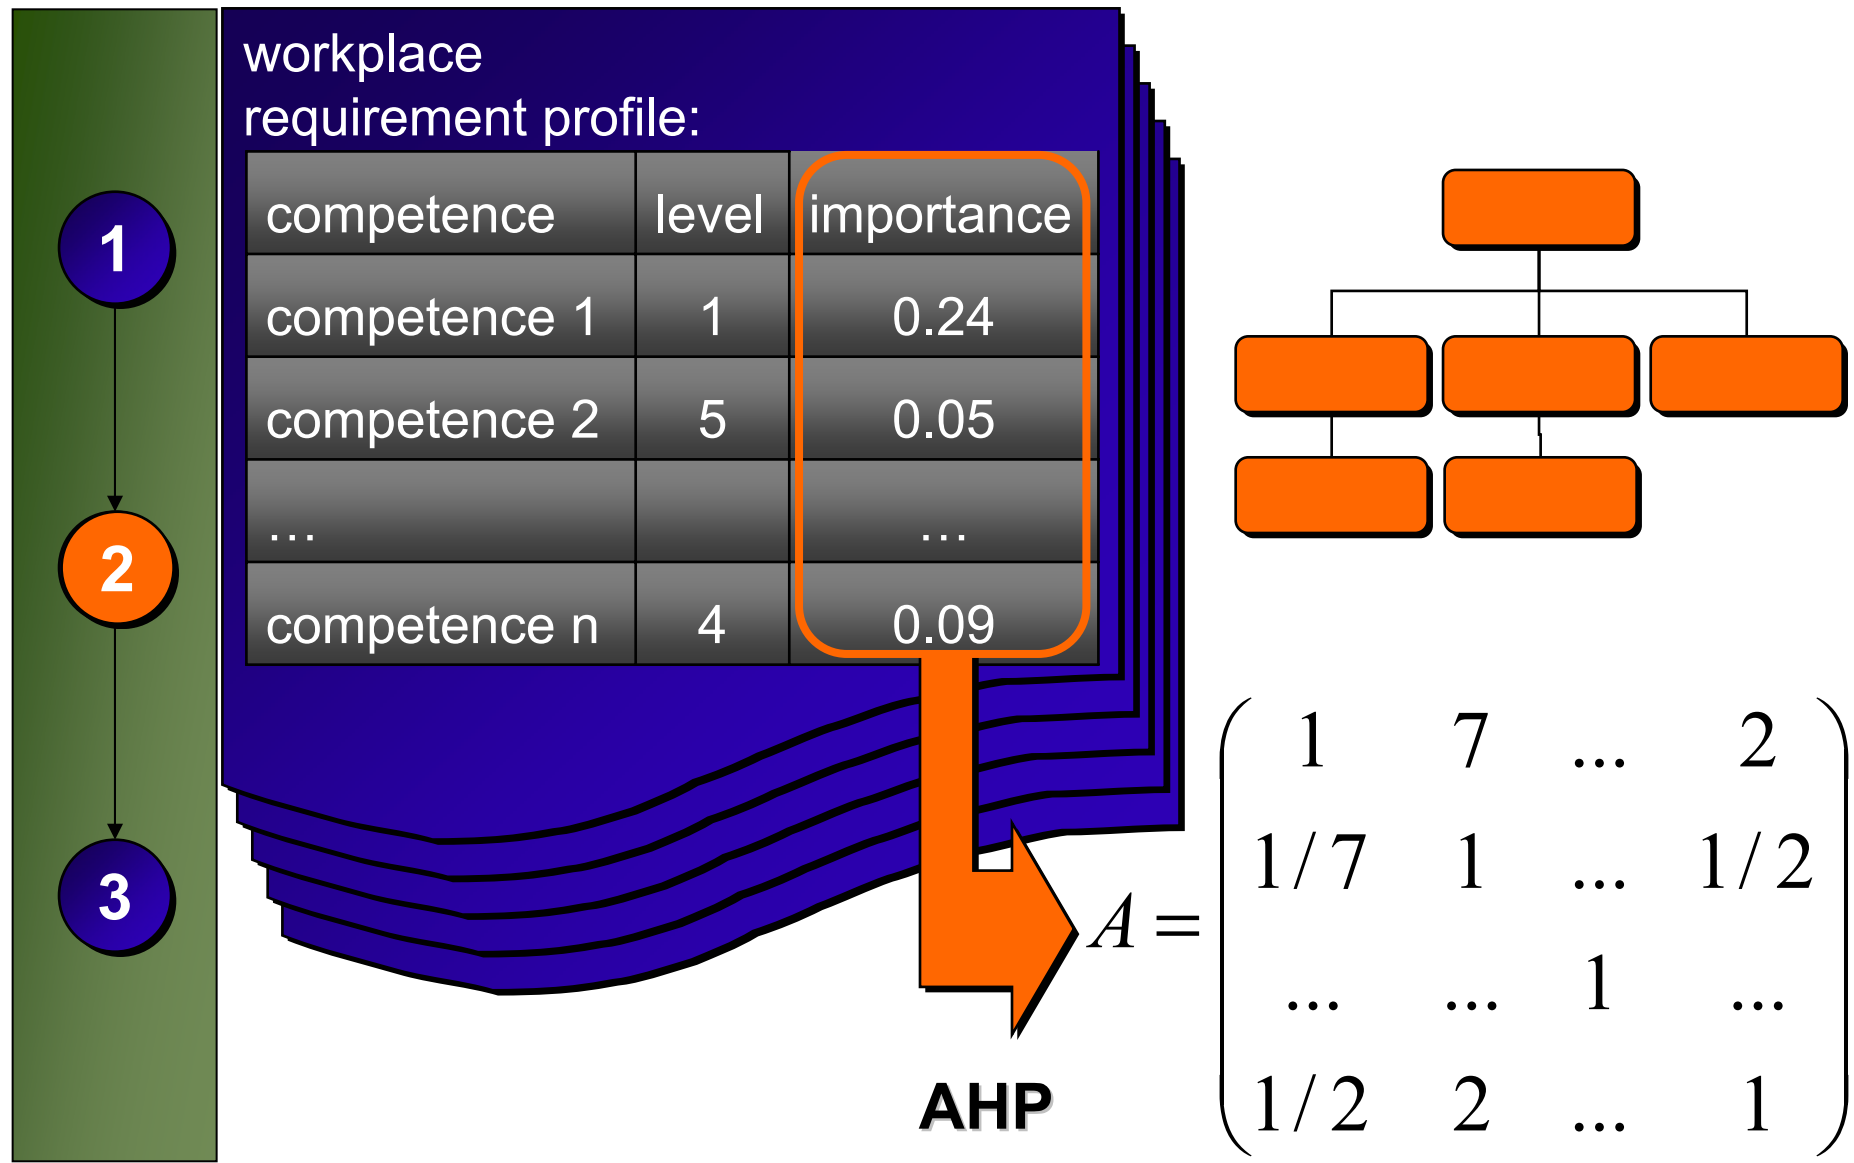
1
2
3

workplace requirement profile:

| competence | level | importance |
|---|---|---|
| competence 1 | 1 | 0.24 |
| competence 2 | 5 | 0.05 |
| … | | … |
| competence n | 4 | 0.09 |

AHP

$A = \begin{pmatrix} 1 & 7 & \dots & 2 \\ 1/7 & 1 & \dots & 1/2 \\ \dots & \dots & 1 & \dots \\ 1/2 & 2 & \dots & 1 \end{pmatrix}$